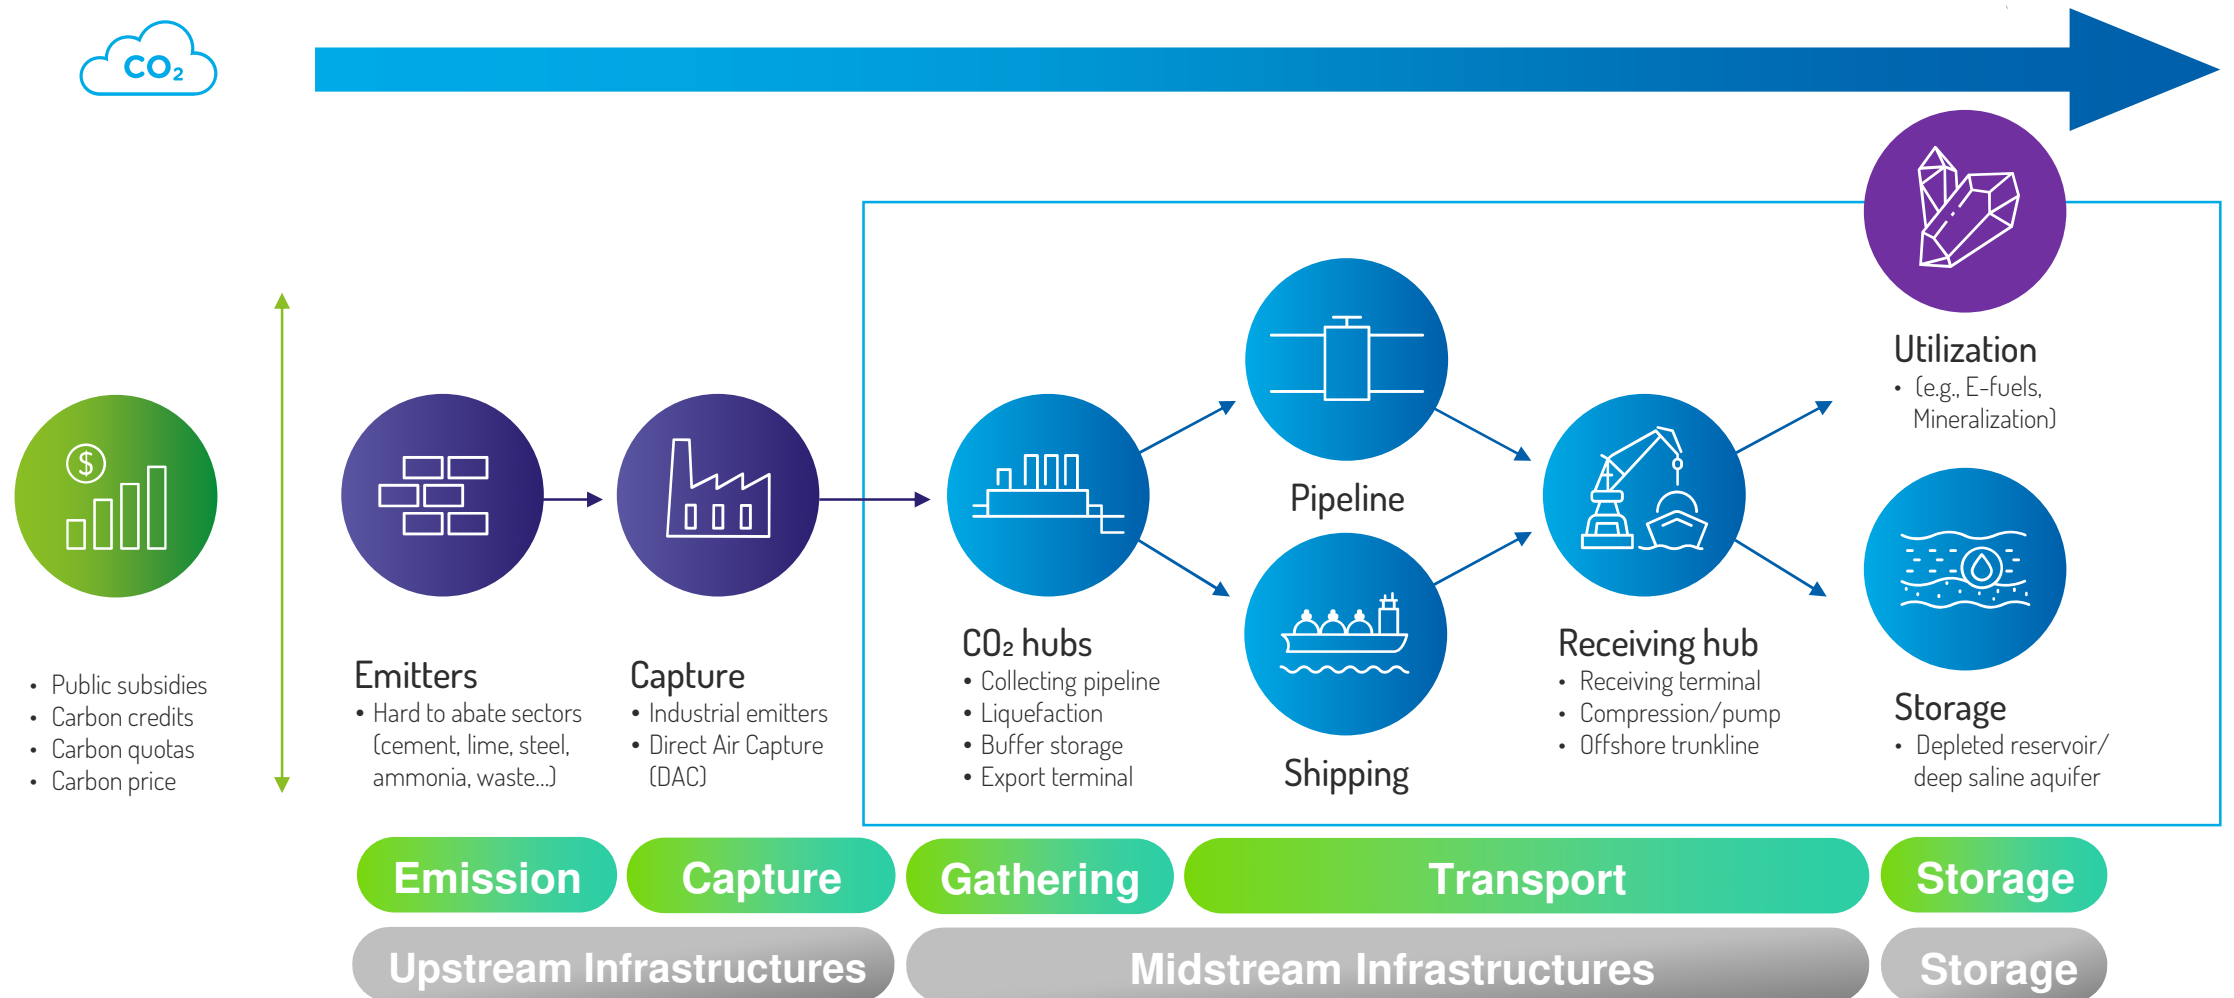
$CO_2$

Utilization
• (e.g., E-fuels, Mineralization)

Pipeline

• Public subsidies
• Carbon credits
• Carbon quotas
• Carbon price

Emitters
• Hard to abate sectors (cement, lime, steel, ammonia, waste...)

Capture
• Industrial emitters
• Direct Air Capture (DAC)

$CO_2$ hubs
• Collecting pipeline
• Liquefaction
• Buffer storage
• Export terminal

Shipping

Receiving hub
• Receiving terminal
• Compression/pump
• Offshore trunkline

Storage
• Depleted reservoir/ deep saline aquifer

Emission | Capture | Gathering | Transport | Storage

Upstream Infrastructures | Midstream Infrastructures | Storage